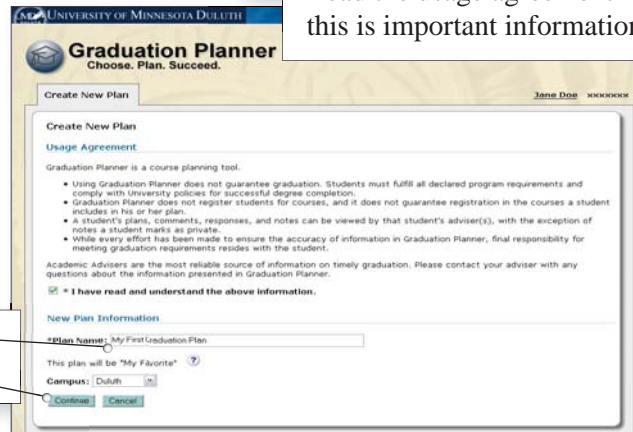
UNIVERSITY OF MINNESOTA DULUTH

Graduation Planner
Choose. Plan. Succeed.

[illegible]
this is important informatior

Create New Plan

Jane Doe xxxxxxx

Create New Plan

Usage Agreement

Graduation Planner is a course planning tool.

• Using Graduation Planner does not guarantee graduation. Students must fulfill all declared program requirements and comply with University policies for successful degree completion.
• Graduation Planner does not register students for courses, and it does not guarantee registration in the courses a student includes in his or her plan.
• A student's plans, comments, responses, and notes can be viewed by that student's adviser(s), with the exception of notes a student marks as private.
• While every effort has been made to ensure the accuracy of information in Graduation Planner, final responsibility for meeting graduation requirements resides with the student.

Academic Advisers are the most reliable source of information on timely graduation. Please contact your adviser with any questions about the information presented in Graduation Planner.

* I have read and understand the above information.

New Plan Information

*Plan Name: My First Graduation Plan

This plan will be "My Favorite" ?

Campus: Duluth

Continue Cancel